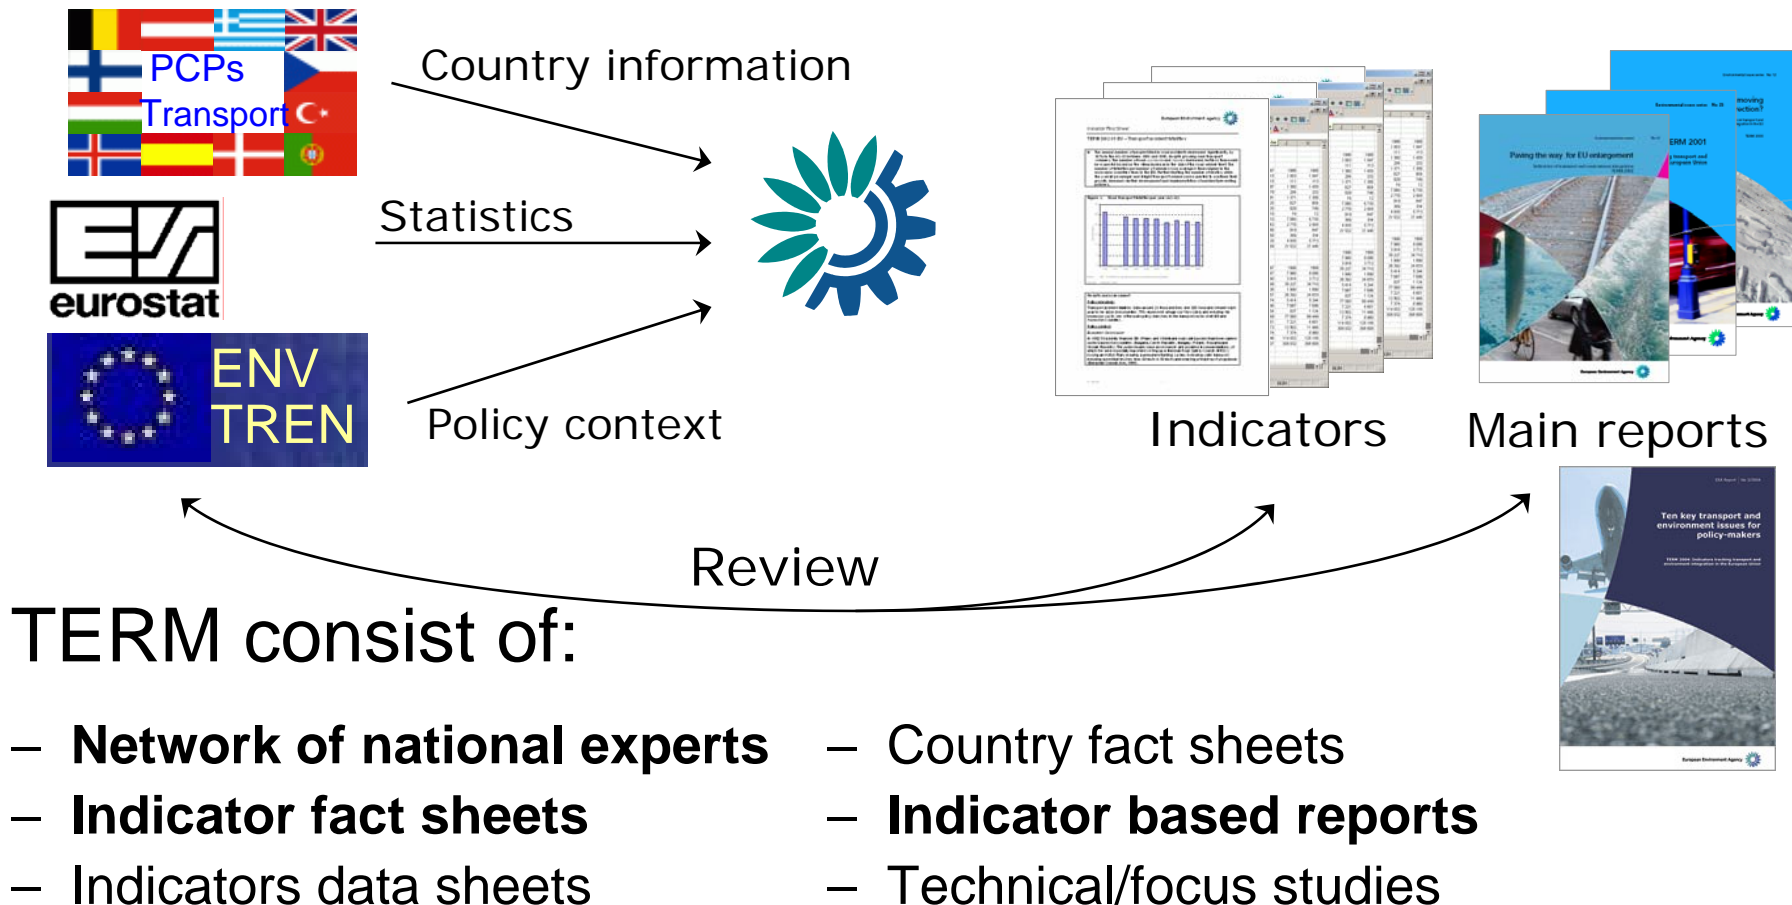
PCPs
Transport

Country information

Statistics

eurostat

ENV
TREN

Policy context

Indicators

Main reports

Paving the way for EU enlargement

ERM 2001

Ten key transport and environment issues for policy-makers

Review

TERM consist of:

– **Network of national experts**
– **Indicator fact sheets**
– Indicators data sheets

– Country fact sheets
– **Indicator based reports**
– Technical/focus studies